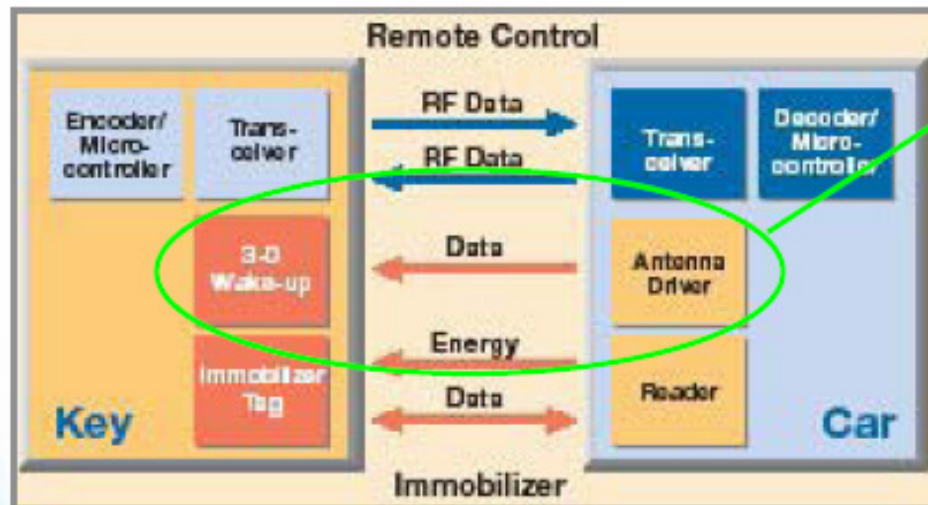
Remote Control

Encoder/ Micro- controller

Trans- ceiver

3-D Wake-up

Immobilizer Tag

Key

RF Data

RF Data

Data

Energy

Data

Trans- ceiver

Decoder/ Micro- controller

Antenna Driver

Reader

Car

Immobilizer